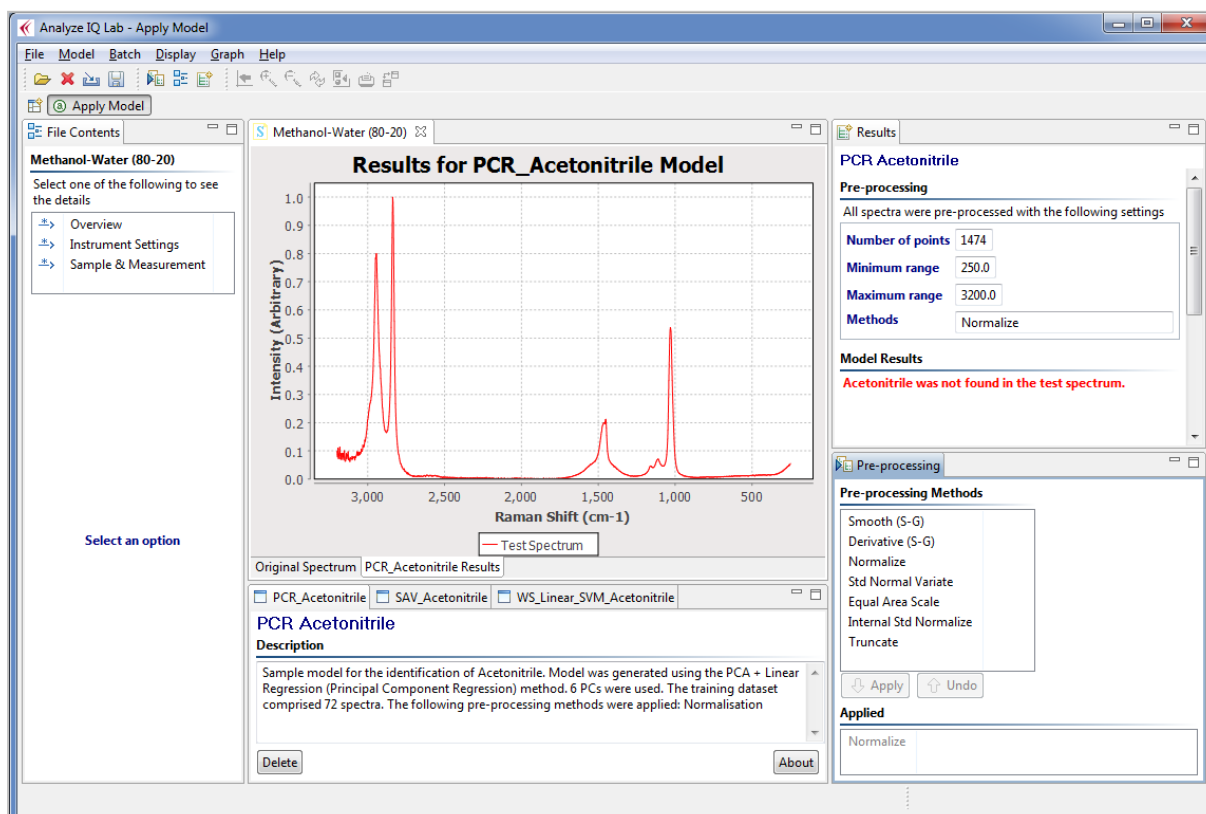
Analyze IQ Lab - Apply Model

File Model Batch Display Graph Help

Apply Model

File Contents

Methanol-Water (80-20)

Select one of the following to see the details

Overview
Instrument Settings
Sample & Measurement

Select an option

Methanol-Water (80-20)

Results for PCR_Acetonitrile Model

Intensity (Arbitrary)

1.0
0.9
0.8
0.7
0.6
0.5
0.4
0.3
0.2
0.1
0.0

3,000 2,500 2,000 1,500 1,000 500

Raman Shift (cm-1)

Test Spectrum

Original Spectrum PCR_Acetonitrile Results

PCR_Acetonitrile SAV_Acetonitrile WS_Linear_SVM_Acetonitrile

PCR Acetonitrile

Description

Sample model for the identification of Acetonitrile. Model was generated using the PCA + Linear Regression (Principal Component Regression) method. 6 PCs were used. The training dataset comprised 72 spectra. The following pre-processing methods were applied: Normalisation

Delete About

Results

PCR Acetonitrile

Pre-processing

All spectra were pre-processed with the following settings

| Number of points | 1474 |
|---|---|
| Minimum range | 250.0 |
| Maximum range | 3200.0 |
| Methods | Normalize |

Model Results

Acetonitrile was not found in the test spectrum.

Pre-processing

Pre-processing Methods

Smooth (S-G)
Derivative (S-G)
Normalize
Std Normal Variate
Equal Area Scale
Internal Std Normalize
Truncate

Apply Undo

Applied

Normalize